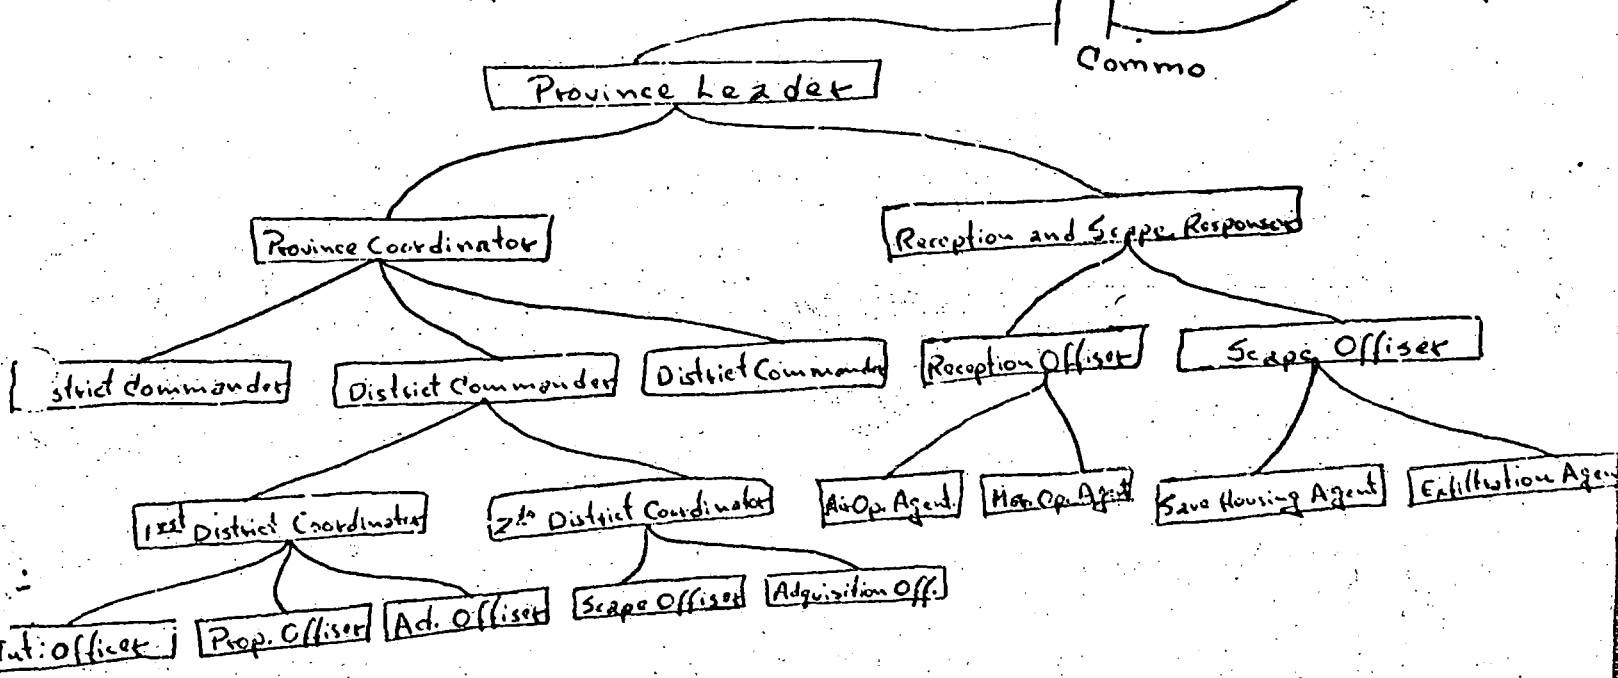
Commo

Province Leader

Province Coordinator

Reception and Scape Responser

strict Commander

Distcict Commander

District Commander

Reception Offiser

Scape Offiser

1st District Coordinator

2th District Coordinator

AirOp. Agent

Mar. Op. Agent

Save Housing Agent

Exfiltration Age

Int: Officer

Prop. Offiser

Ad. Offiser

Scape Offiser

Adquisition Off.